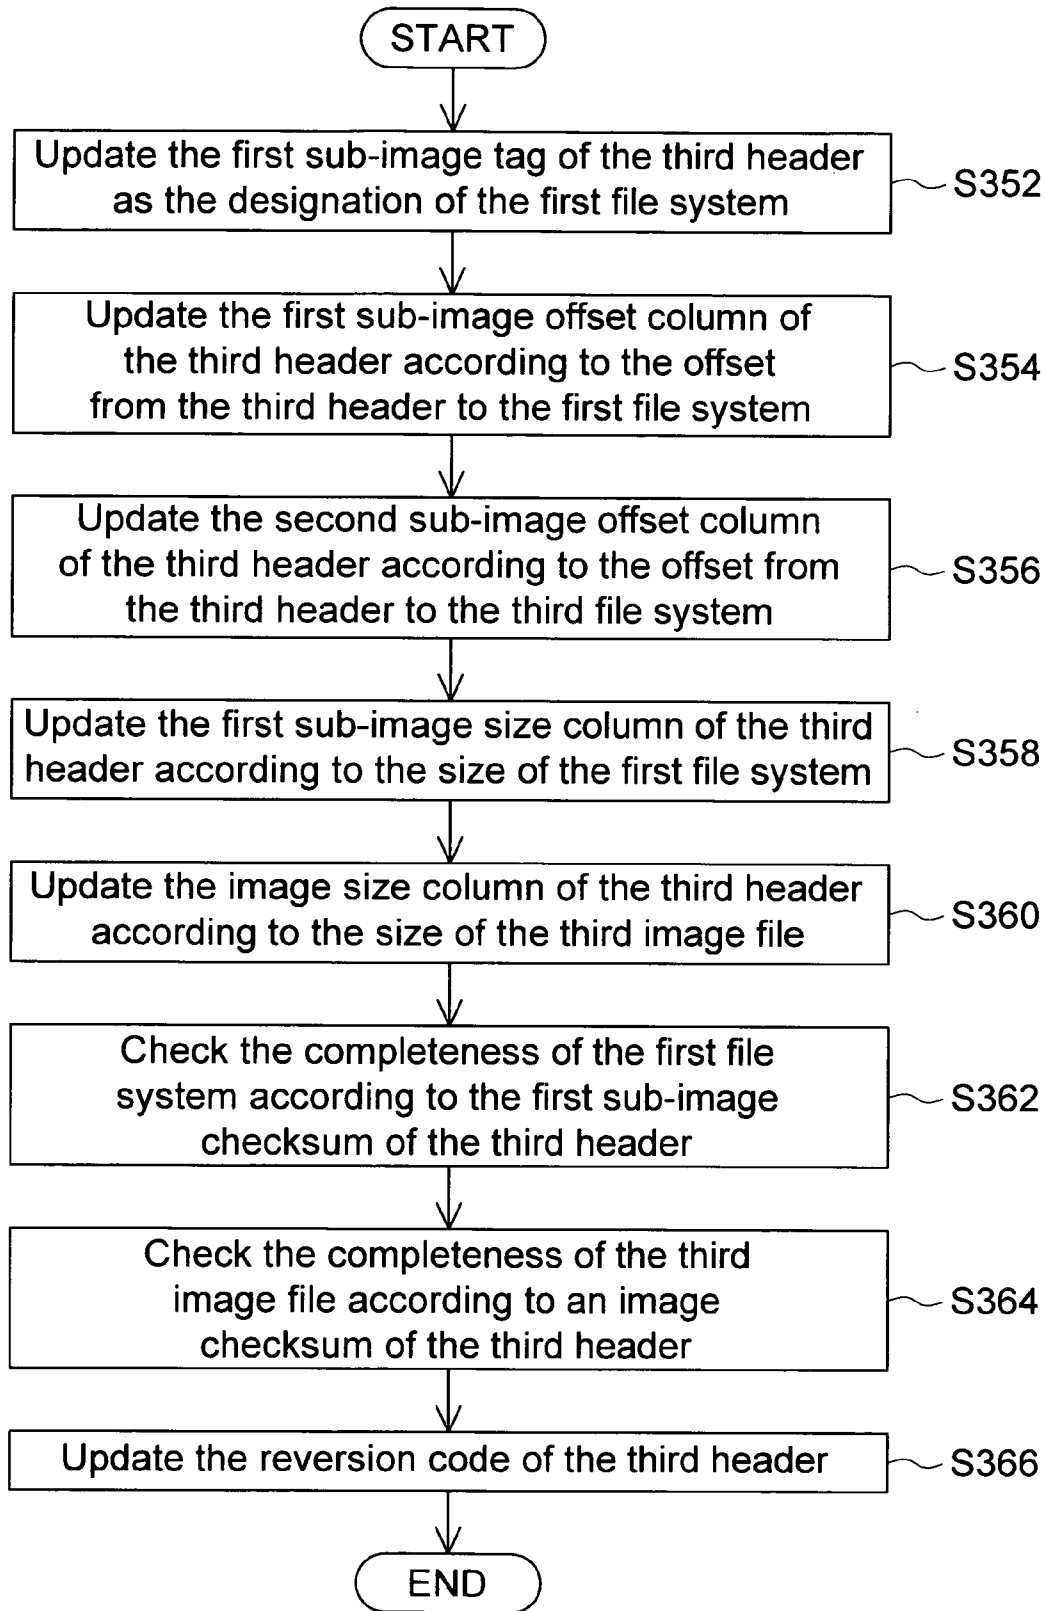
START

Update the first sub-image tag of the third header as the designation of the first file system

S352

Update the first sub-image offset column of the third header according to the offset from the third header to the first file system

S354

Update the second sub-image offset column of the third header according to the offset from the third header to the third file system

S356

Update the first sub-image size column of the third header according to the size of the first file system

S358

Update the image size column of the third header according to the size of the third image file

S360

Check the completeness of the first file system according to the first sub-image checksum of the third header

S362

Check the completeness of the third image file according to an image checksum of the third header

S364

Update the reversion code of the third header

S366

END